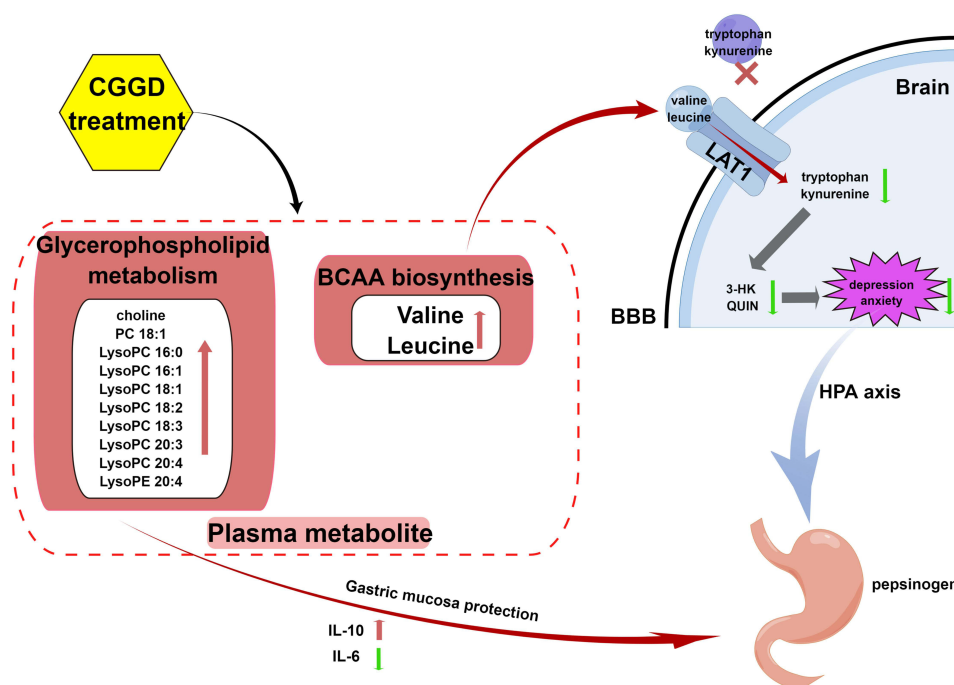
CGGD treatment

Glycerophospholipid metabolism

choline
PC 18:1
LysoPC 16:0
LysoPC 16:1
LysoPC 18:1
LysoPC 18:2
LysoPC 18:3
LysoPC 20:3
LysoPC 20:4
LysoPE 20:4

BCAA biosynthesis

Valine
Leucine

Plasma metabolite

tryptophan
kynurenine

Brain

valine
leucine

LAT1

tryptophan
kynurenine

BBB

3-HK
QUIN

depression
anxiety

HPA axis

Gastric mucosa protection

IL-10
IL-6

pepsinoger